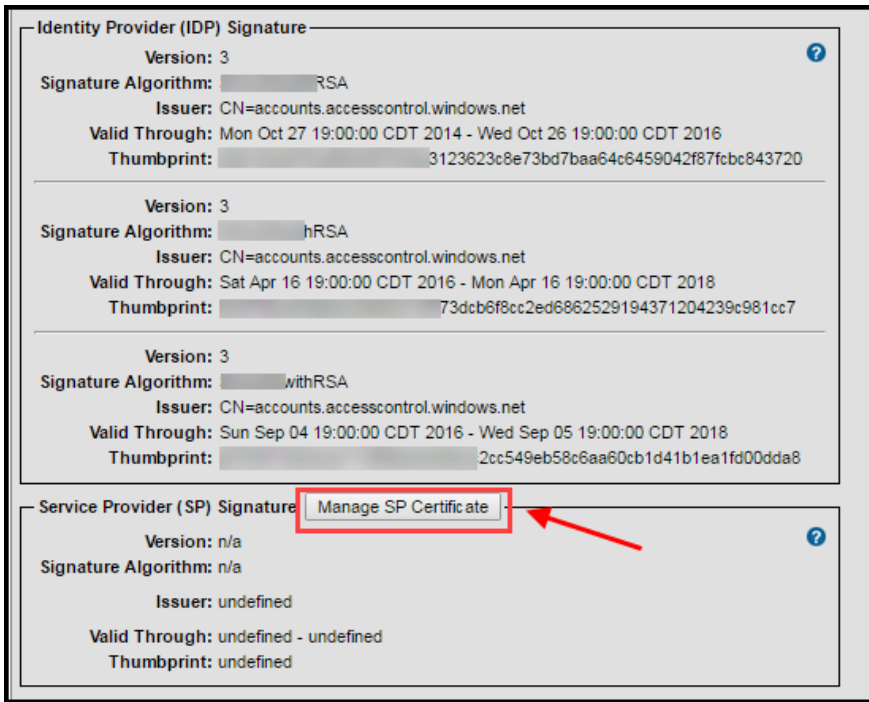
Identity Provider (IDP) Signature

?

Version: 3
Signature Algorithm: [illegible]RSA
Issuer: CN=accounts.accesscontrol.windows.net
Valid Through: Mon Oct 27 19:00:00 CDT 2014 - Wed Oct 26 19:00:00 CDT 2016
Thumbprint: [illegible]3123623c8e73bd7baa64c6459042f87fcbc843720

Version: 3
Signature Algorithm: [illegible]hRSA
Issuer: CN=accounts.accesscontrol.windows.net
Valid Through: Sat Apr 16 19:00:00 CDT 2016 - Mon Apr 16 19:00:00 CDT 2018
Thumbprint: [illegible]73dcb6f8cc2ed686252919437120423 9c981cc7

Version: 3
Signature Algorithm: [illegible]withRSA
Issuer: CN=accounts.accesscontrol.windows.net
Valid Through: Sun Sep 04 19:00:00 CDT 2016 - Wed Sep 05 19:00:00 CDT 2018
Thumbprint: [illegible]2cc549eb58c6aa60cb1d41b1ea1fd00dda8

Service Provider (SP) Signature

Manage SP Certificate

?

Version: n/a
Signature Algorithm: n/a
Issuer: undefined
Valid Through: undefined - undefined
Thumbprint: undefined